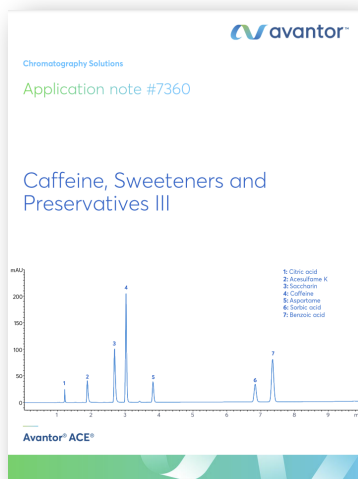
avantor

Chromatography Solutions

Application note #7360

Caffeine, Sweeteners and Preservatives III

mAU
250
200
150
100
50
0
1 2 3 4 5 6 7 8 9 m

1
2
3
4
5
6
7

1: Citric acid
2: Acesulfame K
3: Saccharin
4: Caffeine
5: Aspartame
6: Sorbic acid
7: Benzoic acid

Avantor® ACE®